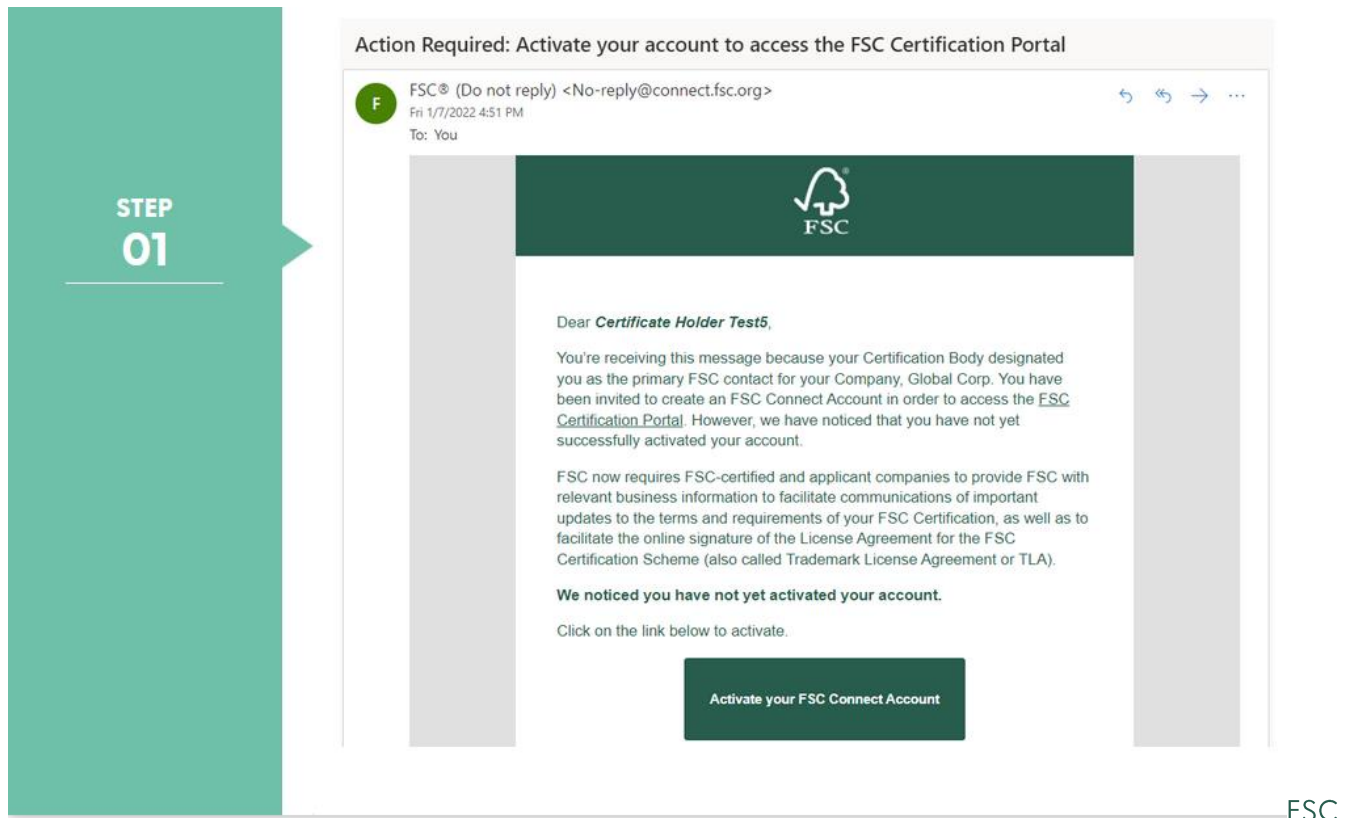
STEP
01

Action Required: Activate your account to access the FSC Certification Portal

F

FSC® (Do not reply) <No-reply@connect.fsc.org>
Fri 1/7/2022 4:51 PM
To: You

FSC

Dear *Certificate Holder Test5*,

You're receiving this message because your Certification Body designated you as the primary FSC contact for your Company, Global Corp. You have been invited to create an FSC Connect Account in order to access the FSC Certification Portal. However, we have noticed that you have not yet successfully activated your account.

FSC now requires FSC-certified and applicant companies to provide FSC with relevant business information to facilitate communications of important updates to the terms and requirements of your FSC Certification, as well as to facilitate the online signature of the License Agreement for the FSC Certification Scheme (also called Trademark License Agreement or TLA).

**We noticed you have not yet activated your account.**

Click on the link below to activate.

Activate your FSC Connect Account

FSC